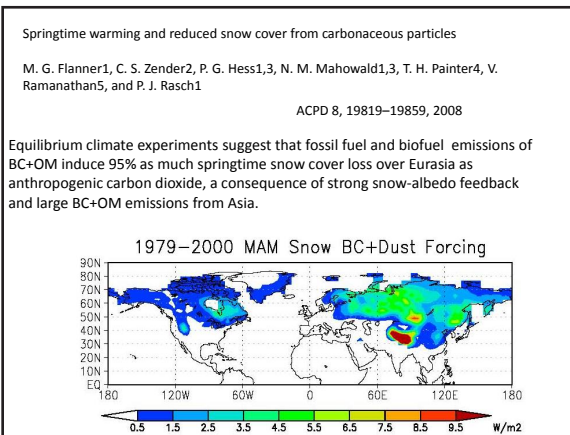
Springtime warming and reduced snow cover from carbonaceous particles

M. G. Flanner1, C. S. Zender2, P. G. Hess1,3, N. M. Mahowald1,3, T. H. Painter4, V. Ramanathan5, and P. J. Rasch1

ACPD 8, 19819–19859, 2008

Equilibrium climate experiments suggest that fossil fuel and biofuel emissions of BC+OM induce 95% as much springtime snow cover loss over Eurasia as anthropogenic carbon dioxide, a consequence of strong snow-albedo feedback and large BC+OM emissions from Asia.

1979–2000 MAM Snow BC+Dust Forcing

90N
80N
70N
60N
50N
40N
30N
20N
10N
EQ
180 120W 60W 0 60E 120E 180

0.5 1.5 2.5 3.5 4.5 5.5 6.5 7.5 8.5 9.5 W/m2